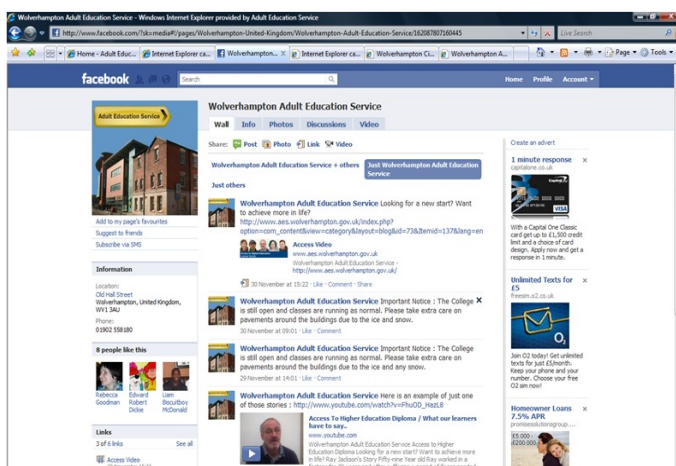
Wolverhampton Adult Education Service - Windows Internet Explorer provided by Adult Education Service

http://www.facebook.com/?sk=media#!/pages/Wolverhampton-United-Kingdom/Wolverhampton-Adult-Education-Service/162087807160445

Live Search

Home - Adult Educ... | Internet Explorer ca... | Wolverhampton... | Internet Explorer ca... | Wolverhampton Ci... | Wolverhampton A...

Page | Tools

facebook | Search | Home | Profile | Account

Adult Education Service

Add to my page's favourites
Suggest to friends
Subscribe via SMS

Information

Location:
Old Hall Street
Wolverhampton, United Kingdom, WV1 3AU

Phone:
01902 558180

8 people like this

Rebecca Goodman | Edward Robert Dickie | Liam Bisculboy McDonald

Links
3 of 6 links | See all

Access Video

Wolverhampton Adult Education Service

Wall | Info | Photos | Discussions | Video

Share: Post | Photo | Link | Video

Wolverhampton Adult Education Service + others | Just Wolverhampton Adult Education Service | Just others

Wolverhampton Adult Education Service Looking for a new start? Want to achieve more in life? http://www.aes.wolverhampton.gov.uk/index.php?option=com_content&view=category&layout=blog&id=73&Itemid=137&lang=en

Access Video
www.aes.wolverhampton.gov.uk
Wolverhampton Adult Education Service - http://www.aes.wolverhampton.gov.uk/

30 November at 15:22 · Like · Comment · Share

Wolverhampton Adult Education Service Important Notice : The College is still open and classes are running as normal. Please take extra care on pavements around the buildings due to the ice and snow.

30 November at 09:01 · Like · Comment

Wolverhampton Adult Education Service Important Notice : The College is still open and classes are running as normal. Please take extra care on pavements around the buildings due to the ice and any snow.

29 November at 14:01 · Like · Comment

Wolverhampton Adult Education Service Here is an example of just one of those stories : http://www.youtube.com/watch?v=FhuOD_HazL8

Access To Higher Education Diploma / What our learners have to say..
www.youtube.com
Wolverhampton Adult Education Service Access to Higher Education Diploma Looking for a new start? Want to achieve more in life? Ray Jackson's Story Fifty-nine year old Ray worked in a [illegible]

Create an advert

1 minute response
capitalone.co.uk
With a Capital One Classic card get up to £1,500 credit limit and a choice of card design. Apply now and get a response in 1 minute.

Unlimited Texts for £5
freesim.o2.co.uk
Join O2 today! Get unlimited texts for just £5/month. Keep your phone and your number. Choose your free O2 sim now!

Homeowner Loans 7.5% APR
promisesolutionsgroup....
£5,000 - £200,000